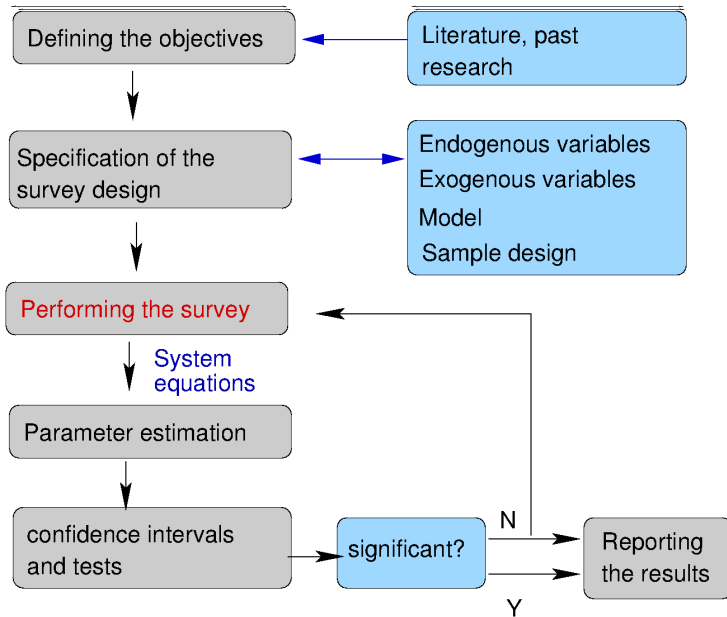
Defining the objectives

Literature, past research

Specification of the survey design

Endogenous variables
Exogenous variables
Model
Sample design

Performing the survey

System equations

Parameter estimation

confidence intervals and tests

significant?

N

Y

Reporting the results